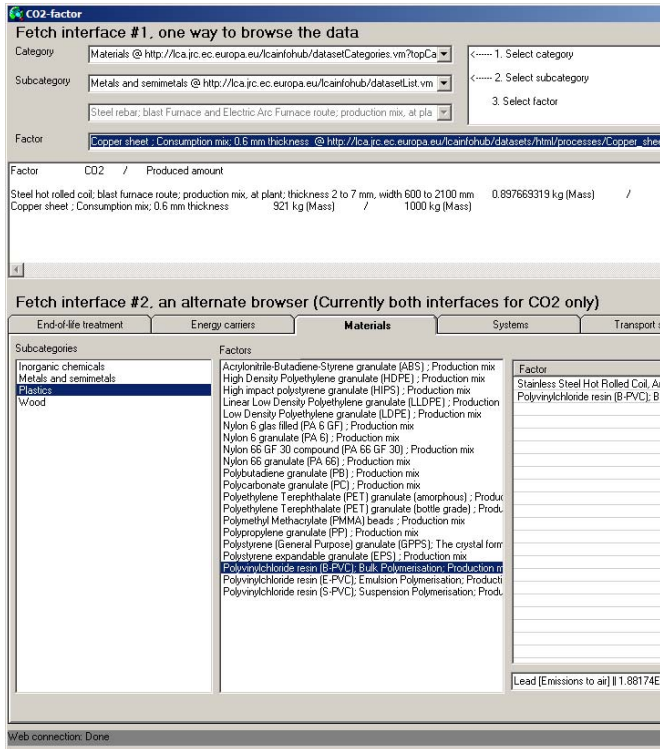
CO2-factor

Fetch interface #1, one way to browse the data

Category
Materials @ http://lca.jrc.ec.europa.eu/lcainfohub/datasetCategories.vm?topCa
<----- 1. Select category

Subcategory
Metals and semimetals @ http://lca.jrc.ec.europa.eu/lcainfohub/datasetList.vm
<----- 2. Select subcategory

Steel rebar; blast Furnace and Electric Arc Furnace route; production mix, at pla
3. Select factor

Factor
Copper sheet ; Consumption mix; 0.6 mm thickness @ http://lca.jrc.ec.europa.eu/lcainfohub/datasets/html/processes/Copper_shee

Factor CO2 / Produced amount

Steel hot rolled coil; blast furnace route; production mix, at plant; thickness 2 to 7 mm, width 600 to 2100 mm 0.897669319 kg (Mass) /
Copper sheet ; Consumption mix; 0.6 mm thickness 921 kg (Mass) / 1000 kg (Mass)

Fetch interface #2, an alternate browser (Currently both interfaces for CO2 only)

End-of-life treatment | Energy carriers | Materials | Systems | Transport s

Subcategories
Inorganic chemicals
Metals and semimetals
Plastics
Wood

Factors
Acrylonitrile-Butadiene-Styrene granulate (ABS) ; Production mix
High Density Polyethylene granulate (HDPE) ; Production mix
High impact polystyrene granulate (HIPS) ; Production mix
Linear Low Density Polyethylene granulate (LLDPE) ; Production
Low Density Polyethylene granulate (LDPE) ; Production mix
Nylon 6 glas filled (PA 6 GF) ; Production mix
Nylon 6 granulate (PA 6) ; Production mix
Nylon 66 GF 30 compound (PA 66 GF 30) ; Production mix
Nylon 66 granulate (PA 66) ; Production mix
Polybutadiene granulate (PB) ; Production mix
Polycarbonate granulate (PC) ; Production mix
Polyethylene Terephthalate (PET) granulate (amorphous) ; Produc
Polyethylene Terephthalate (PET) granulate (bottle grade) ; Produ
Polymethyl Methacrylate (PMMA) beads ; Production mix
Polypropylene granulate (PP) ; Production mix
Polystyrene (General Purpose) granulate (GPPS); The crystal form
Polystyrene expandable granulate (EPS) ; Production mix
Polyvinylchloride resin (B-PVC); Bulk Polymerisation; Production m
Polyvinylchloride resin (E-PVC); Emulsion Polymerisation; Producti
Polyvinylchloride resin (S-PVC); Suspension Polymerisation; Produ

Factor
Stainless Steel Hot Rolled Coil, A
Polyvinylchloride resin (B-PVC); B

Lead [Emissions to air] || 1.88174E

Web connection: Done